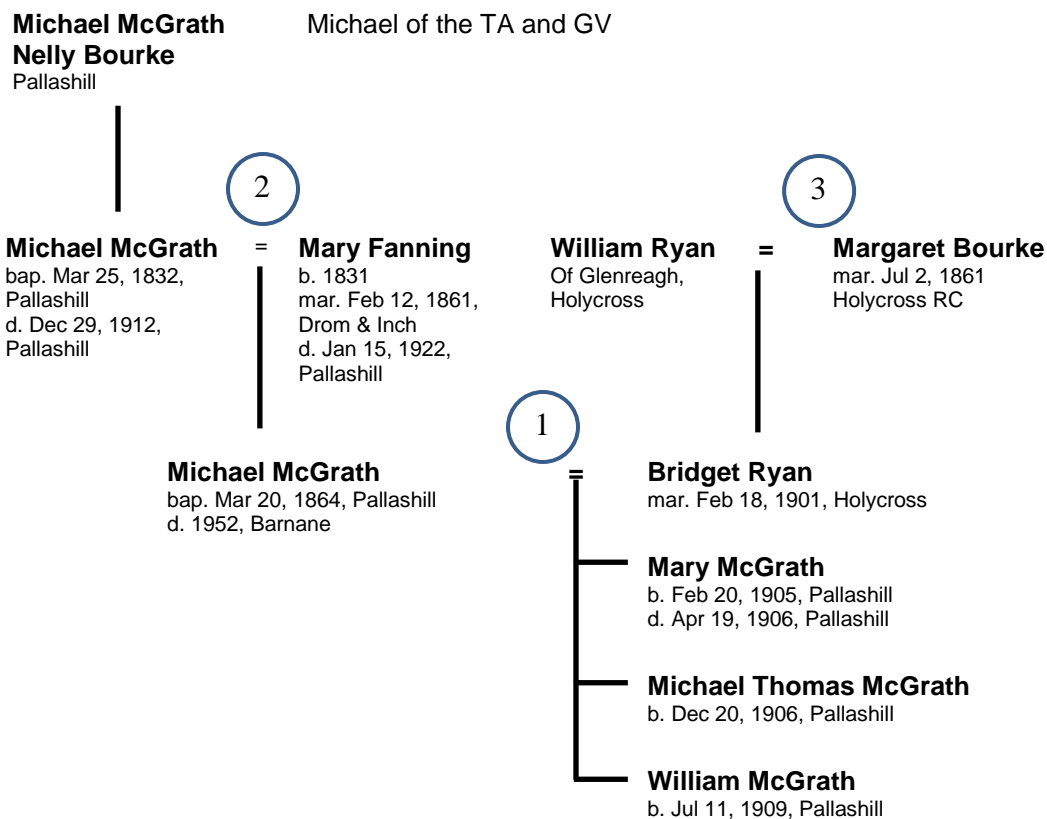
**Michael McGrath**
**Nelly Bourke**
Pallashill

Michael of the TA and GV

2

3

**Michael McGrath**
bap. Mar 25, 1832, Pallashill
d. Dec 29, 1912, Pallashill

=

**Mary Fanning**
b. 1831
mar. Feb 12, 1861, Drom & Inch
d. Jan 15, 1922, Pallashill

**William Ryan**
Of Glenreagh, Holycross

=

**Margaret Bourke**
mar. Jul 2, 1861
Holycross RC

1

**Michael McGrath**
bap. Mar 20, 1864, Pallashill
d. 1952, Barnane

=

**Bridget Ryan**
mar. Feb 18, 1901, Holycross

**Mary McGrath**
b. Feb 20, 1905, Pallashill
d. Apr 19, 1906, Pallashill

**Michael Thomas McGrath**
b. Dec 20, 1906, Pallashill

**William McGrath**
b. Jul 11, 1909, Pallashill